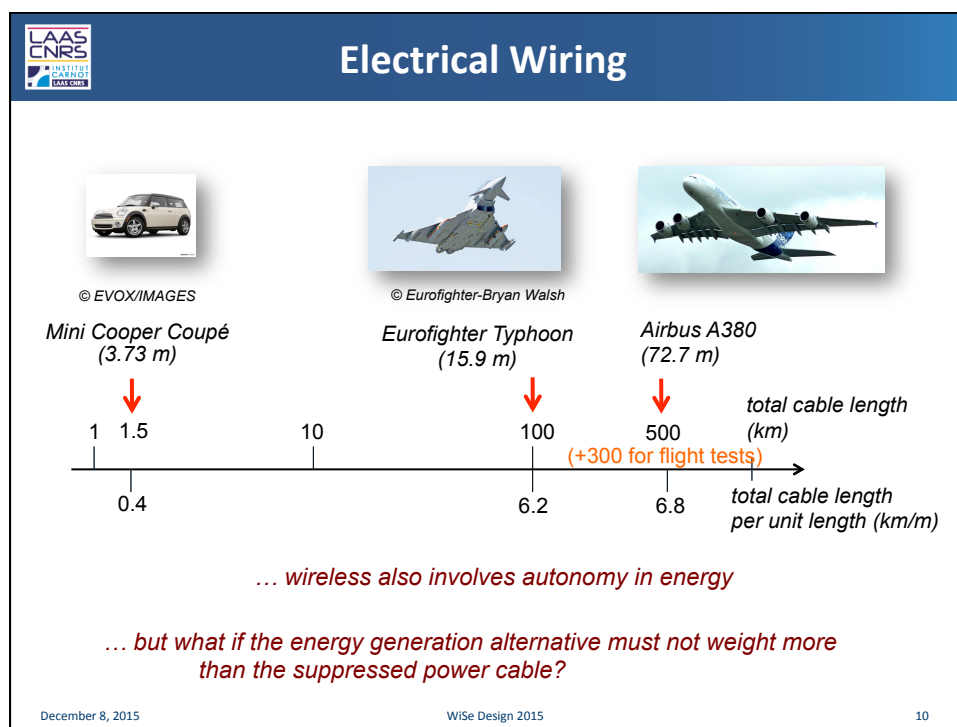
LAAS CNRS INSTITUT CARNOT LAAS CNRS

Electrical Wiring

© EVOX/IMAGES

© Eurofighter-Bryan Walsh

Mini Cooper Coupé (3.73 m)

Eurofighter Typhoon (15.9 m)

Airbus A380 (72.7 m)

1 1.5 10 100 500

total cable length (km)

(+300 for flight tests)

0.4 6.2 6.8

total cable length per unit length (km/m)

… wireless also involves autonomy in energy

… but what if the energy generation alternative must not weight more than the suppressed power cable?

December 8, 2015

WiSe Design 2015

10